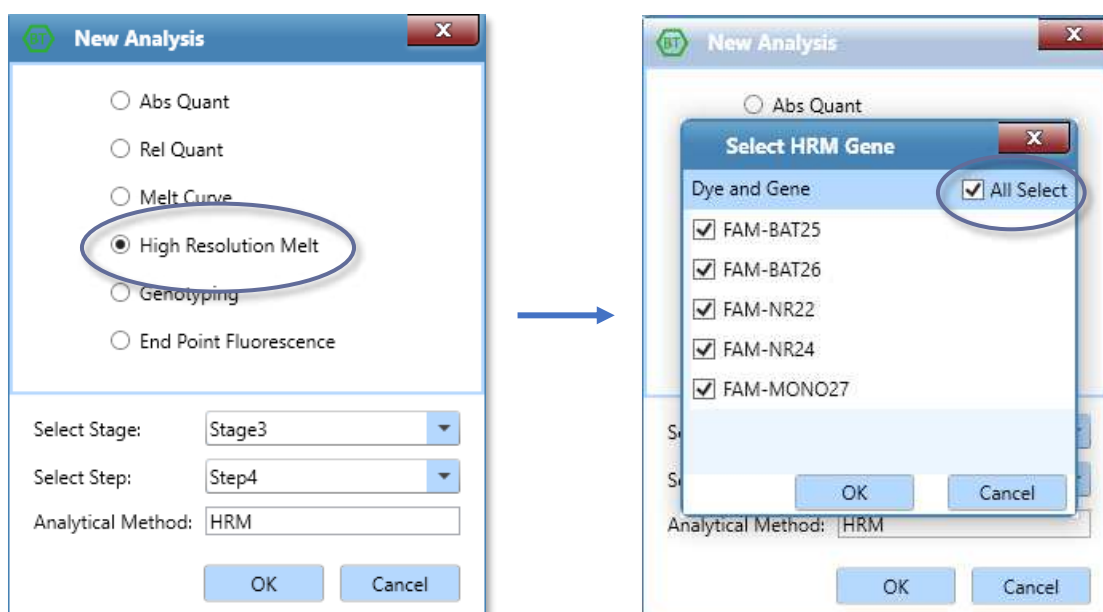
BT New Analysis

Abs Quant

Rel Quant

Melt Curve

High Resolution Melt

Genotyping

End Point Fluorescence

Select Stage: Stage3

Select Step: Step4

Analytical Method: HRM

OK Cancel

BT New Analysis

Abs Quant

Select HRM Gene

Dye and Gene

All Select

FAM-BAT25

FAM-BAT26

FAM-NR22

FAM-NR24

FAM-MONO27

OK Cancel

Se

Se

Analytical Method: HRM

OK Cancel